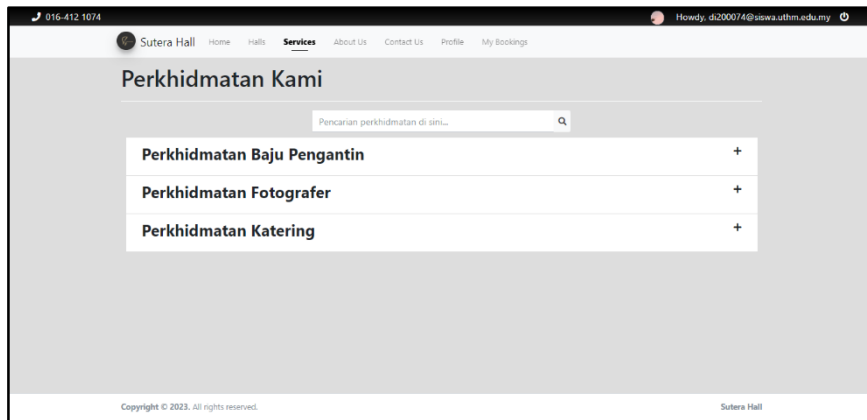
016-412 1074

Howdy, di200074@siswa.uthm.edu.my

Sutera Hall Home Halls Services About Us Contact Us Profile My Bookings

Perkhidmatan Kami

Pencarian perkhidmatan di sini...

Perkhidmatan Baju Pengantin +

Perkhidmatan Fotografer +

Perkhidmatan Katering +

Copyright © 2023. All rights reserved.

Sutera Hall